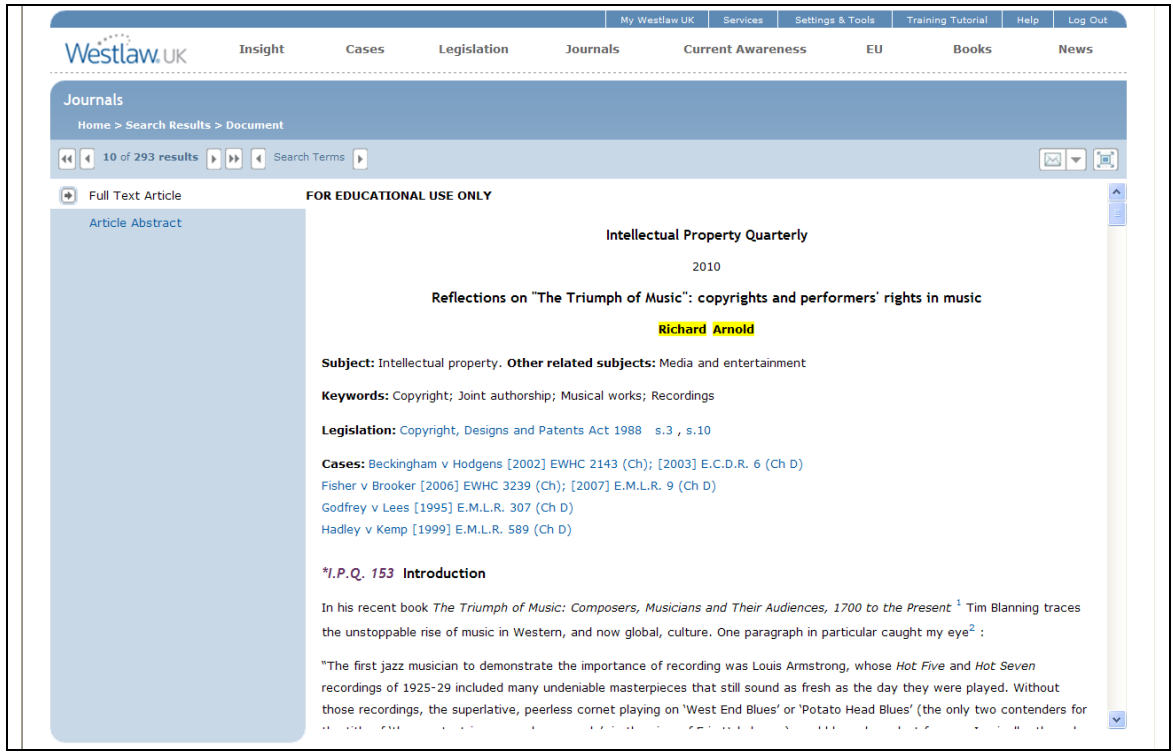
My Westlaw UK | Services | Settings & Tools | Training Tutorial | Help | Log Out

Westlaw.UK

Insight | Cases | Legislation | Journals | Current Awareness | EU | Books | News

Journals

Home > Search Results > Document

10 of 293 results | Search Terms

Full Text Article

Article Abstract

FOR EDUCATIONAL USE ONLY

Intellectual Property Quarterly

2010

Reflections on "The Triumph of Music": copyrights and performers' rights in music

Richard Arnold

**Subject:** Intellectual property. **Other related subjects:** Media and entertainment

**Keywords:** Copyright; Joint authorship; Musical works; Recordings

**Legislation:** Copyright, Designs and Patents Act 1988 s.3 , s.10

**Cases:** Beckingham v Hodgens [2002] EWHC 2143 (Ch); [2003] E.C.D.R. 6 (Ch D)
Fisher v Brooker [2006] EWHC 3239 (Ch); [2007] E.M.L.R. 9 (Ch D)
Godfrey v Lees [1995] E.M.L.R. 307 (Ch D)
Hadley v Kemp [1999] E.M.L.R. 589 (Ch D)

*I.P.Q. 153 Introduction

In his recent book The Triumph of Music: Composers, Musicians and Their Audiences, 1700 to the Present $^1$ Tim Blanning traces the unstoppable rise of music in Western, and now global, culture. One paragraph in particular caught my eye$^2$ :

"The first jazz musician to demonstrate the importance of recording was Louis Armstrong, whose Hot Five and Hot Seven recordings of 1925-29 included many undeniable masterpieces that still sound as fresh as the day they were played. Without those recordings, the superlative, peerless cornet playing on 'West End Blues' or 'Potato Head Blues' (the only two contenders for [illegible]